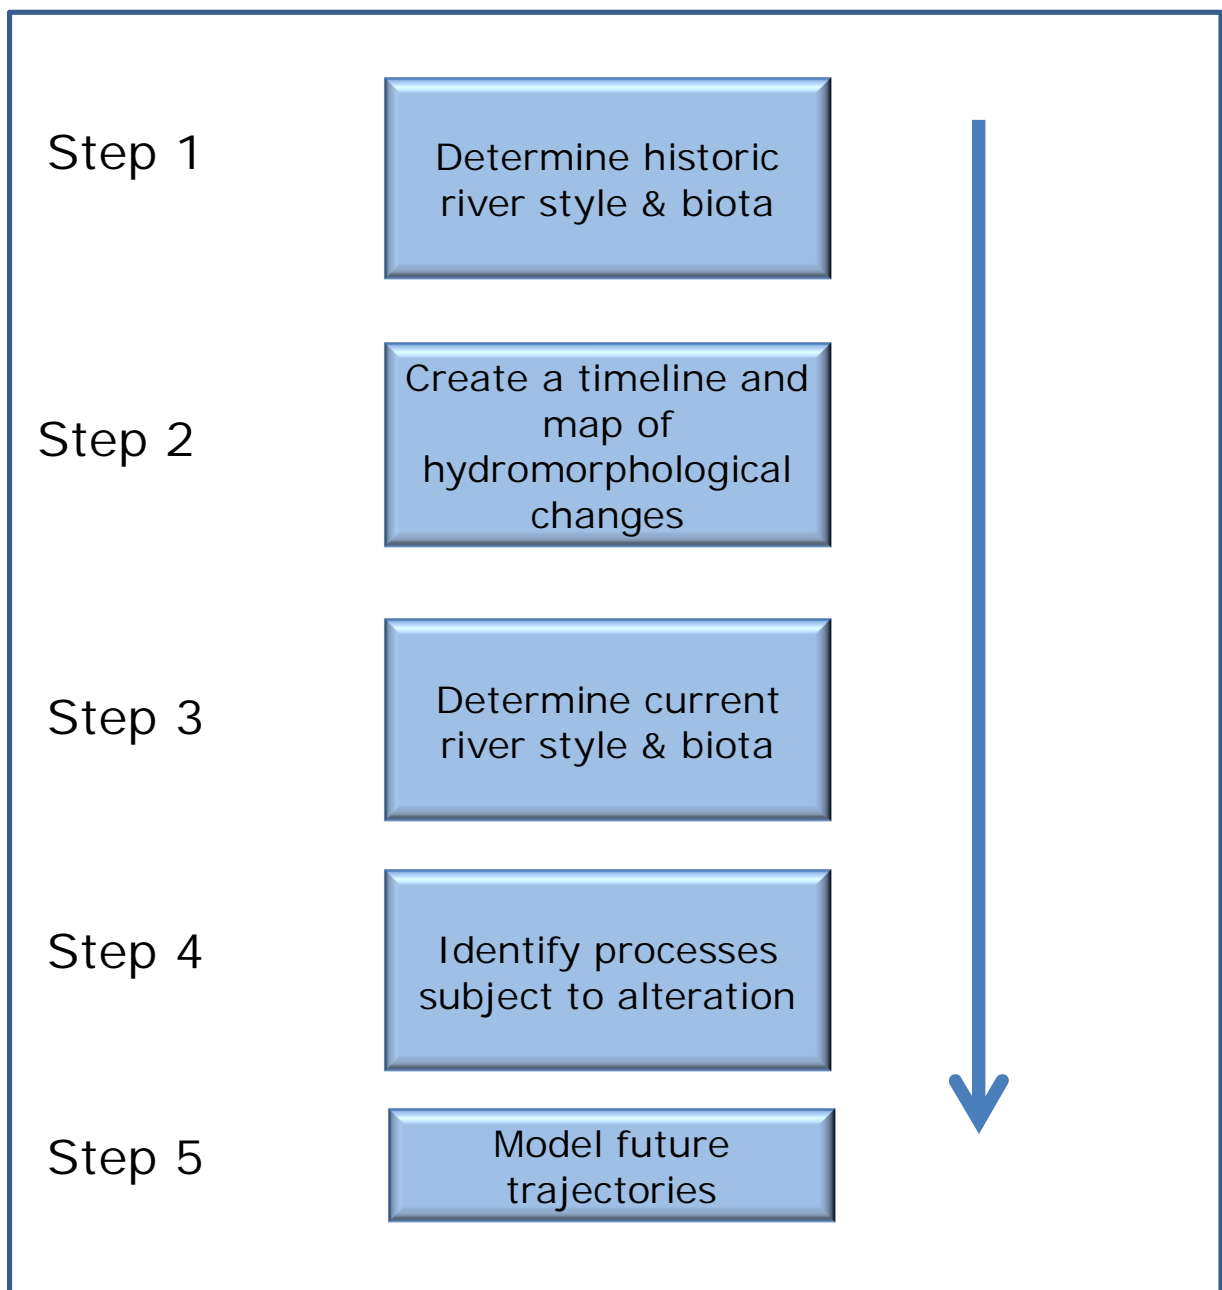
Step 1

Determine historic river style & biota

Step 2

Create a timeline and map of hydromorphological changes

Step 3

Determine current river style & biota

Step 4

Identify processes subject to alteration

Step 5

Model future trajectories